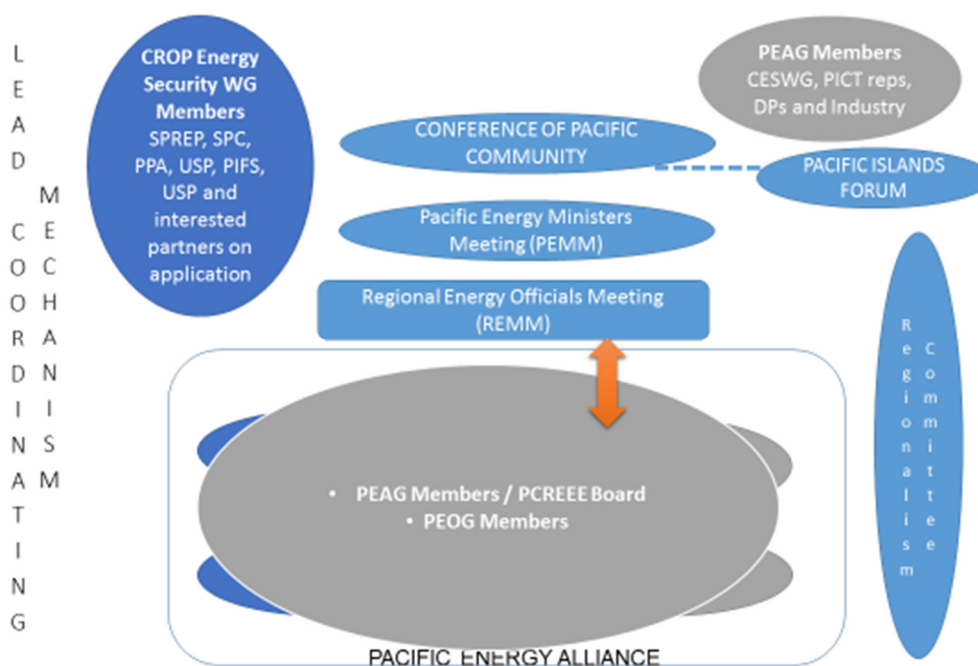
LEAD COORDINATING MECHANISM

CROP Energy Security WG Members
SPREP, SPC, PPA, USP, PIFS, USP and interested partners on application

PEAG Members
CESWG, PICT reps, DPs and Industry

CONFERENCE OF PACIFIC COMMUNITY

PACIFIC ISLANDS FORUM

Pacific Energy Ministers Meeting (PEMM)

Regional Energy Officials Meeting (REMM)

Regionalism Committee

• PEAG Members / PCREEE Board
• PEOG Members

PACIFIC ENERGY ALLIANCE